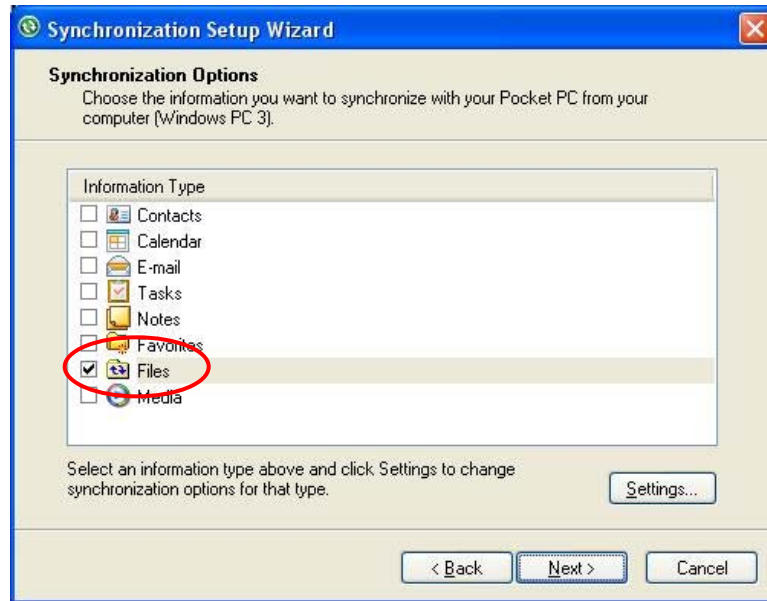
Synchronization Setup Wizard

Synchronization Options

Choose the information you want to synchronize with your Pocket PC from your computer (Windows PC 3).

Information Type

Contacts

Calendar

E-mail

Tasks

Notes

Favorites

Files

Media

Select an information type above and click Settings to change synchronization options for that type.

Settings...

< Back

Next >

Cancel